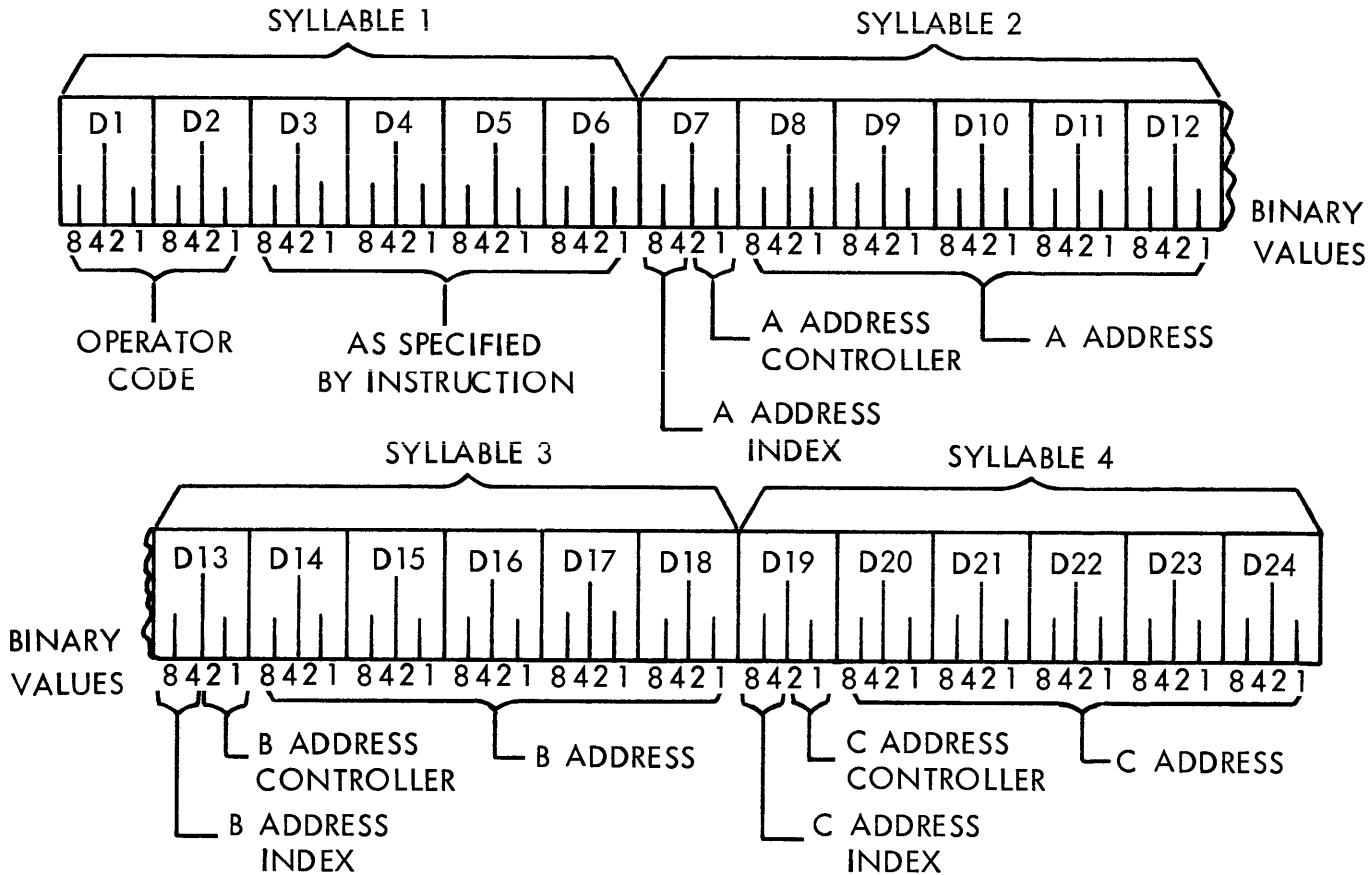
SYLLABLE 1

SYLLABLE 2

D1 D2 D3 D4 D5 D6 D7 D8 D9 D10 D11 D12

BINARY VALUES

8421 8421 8421 8421 8421 8421 8421 8421 8421 8421 8421 8421

OPERATOR CODE

AS SPECIFIED BY INSTRUCTION

A ADDRESS CONTROLLER

A ADDRESS

A ADDRESS INDEX

SYLLABLE 3

SYLLABLE 4

D13 D14 D15 D16 D17 D18 D19 D20 D21 D22 D23 D24

BINARY VALUES

8421 8421 8421 8421 8421 8421 8421 8421 8421 8421 8421 8421

B ADDRESS CONTROLLER

B ADDRESS

C ADDRESS CONTROLLER

C ADDRESS

B ADDRESS INDEX

C ADDRESS INDEX